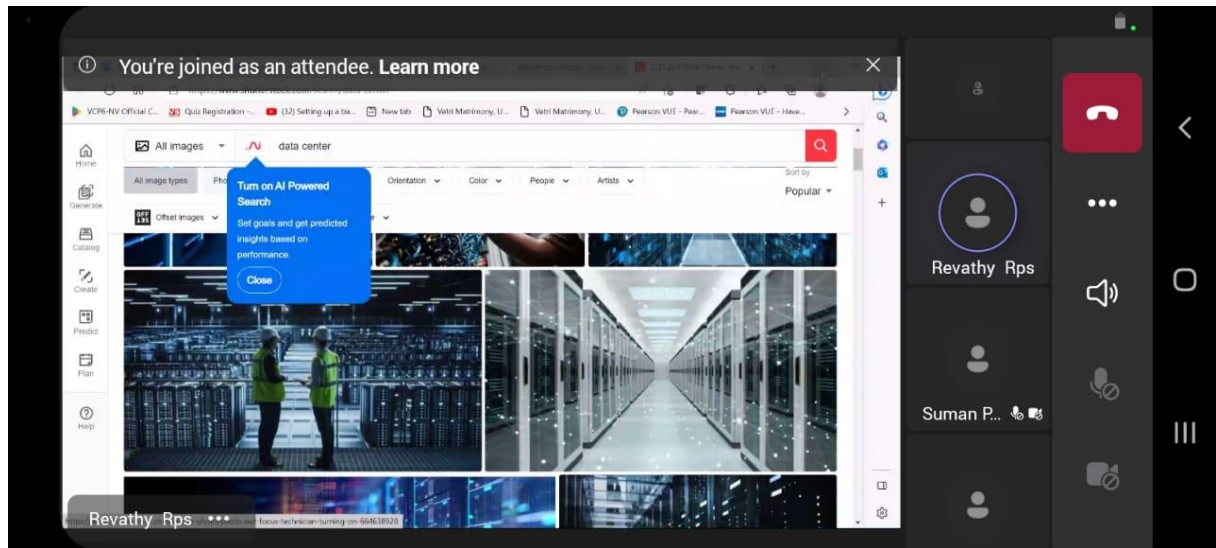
You're joined as an attendee. Learn more

VCP6-NV Official C... Quiz Registration -... (32) Setting up a ba... New tab Vetri Matrimony, U... Vetri Matrimony, U... Pearson VUE - Pear... Pearson VUE - Have...

Home
Generate
Catalog
Create
Predict
Plan
Help

All images
data center

All image types
Pho
Orientation
Color
People
Artists
Sort by
Popular

Offset images

Turn on AI Powered Search
Set goals and get predicted insights based on performance.
Close

Revathy Rps •••

Revathy Rps
Suman P...